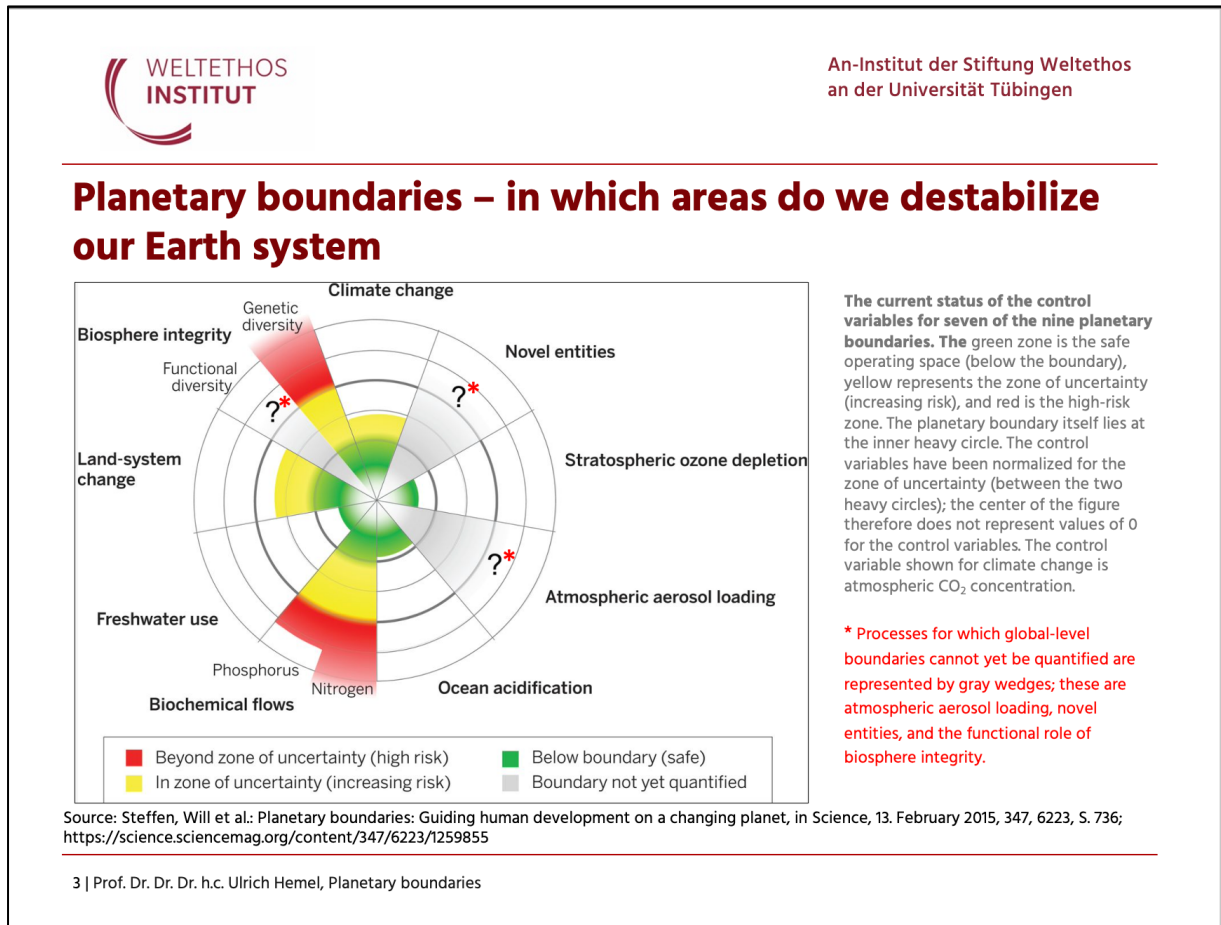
WELTETHOS
INSTITUT

An-Institut der Stiftung Weltethos
an der Universität Tübingen

Planetary boundaries – in which areas do we destabilize our Earth system

Climate change

Genetic diversity

Biosphere integrity

Functional diversity

Novel entities

?*

?*

Land-system change

Stratospheric ozone depletion

?*

Atmospheric aerosol loading

Freshwater use

Phosphorus

Nitrogen

Ocean acidification

Biochemical flows

Beyond zone of uncertainty (high risk)

In zone of uncertainty (increasing risk)

Below boundary (safe)

Boundary not yet quantified

The current status of the control variables for seven of the nine planetary boundaries. The green zone is the safe operating space (below the boundary), yellow represents the zone of uncertainty (increasing risk), and red is the high-risk zone. The planetary boundary itself lies at the inner heavy circle. The control variables have been normalized for the zone of uncertainty (between the two heavy circles); the center of the figure therefore does not represent values of 0 for the control variables. The control variable shown for climate change is atmospheric $CO_2$ concentration.

* Processes for which global-level boundaries cannot yet be quantified are represented by gray wedges; these are atmospheric aerosol loading, novel entities, and the functional role of biosphere integrity.

Source: Steffen, Will et al.: Planetary boundaries: Guiding human development on a changing planet, in Science, 13. February 2015, 347, 6223, S. 736; https://science.sciencemag.org/content/347/6223/1259855

3 | Prof. Dr. Dr. Dr. h.c. Ulrich Hemel, Planetary boundaries